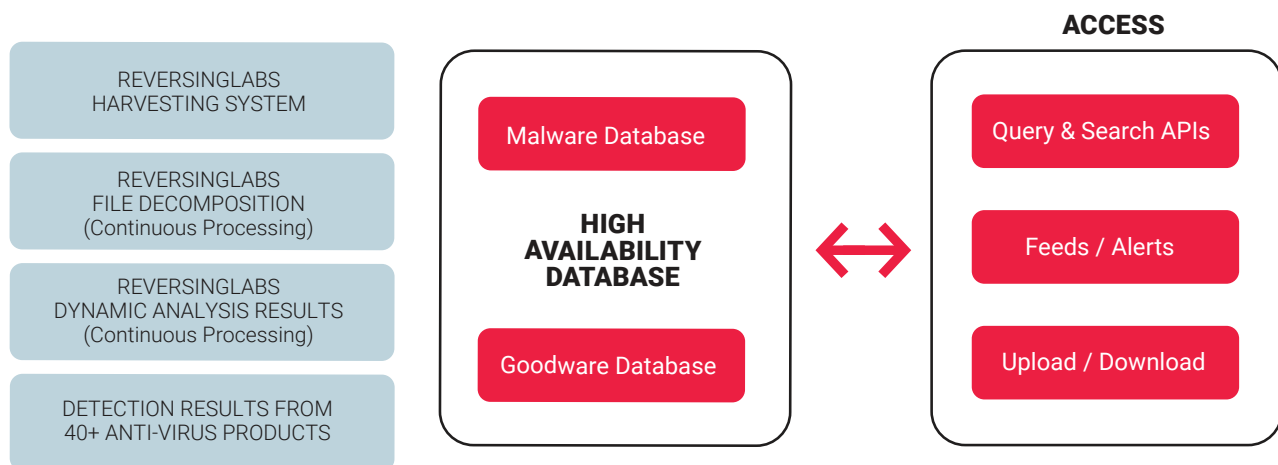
REVERSINGLABS
HARVESTING SYSTEM

REVERSINGLABS
FILE DECOMPOSITION
(Continuous Processing)

REVERSINGLABS
DYNAMIC ANALYSIS RESULTS
(Continuous Processing)

DETECTION RESULTS FROM
40+ ANTI-VIRUS PRODUCTS

Malware Database

HIGH
AVAILABILITY
DATABASE

Goodware Database

ACCESS

Query & Search APIs

Feeds / Alerts

Upload / Download